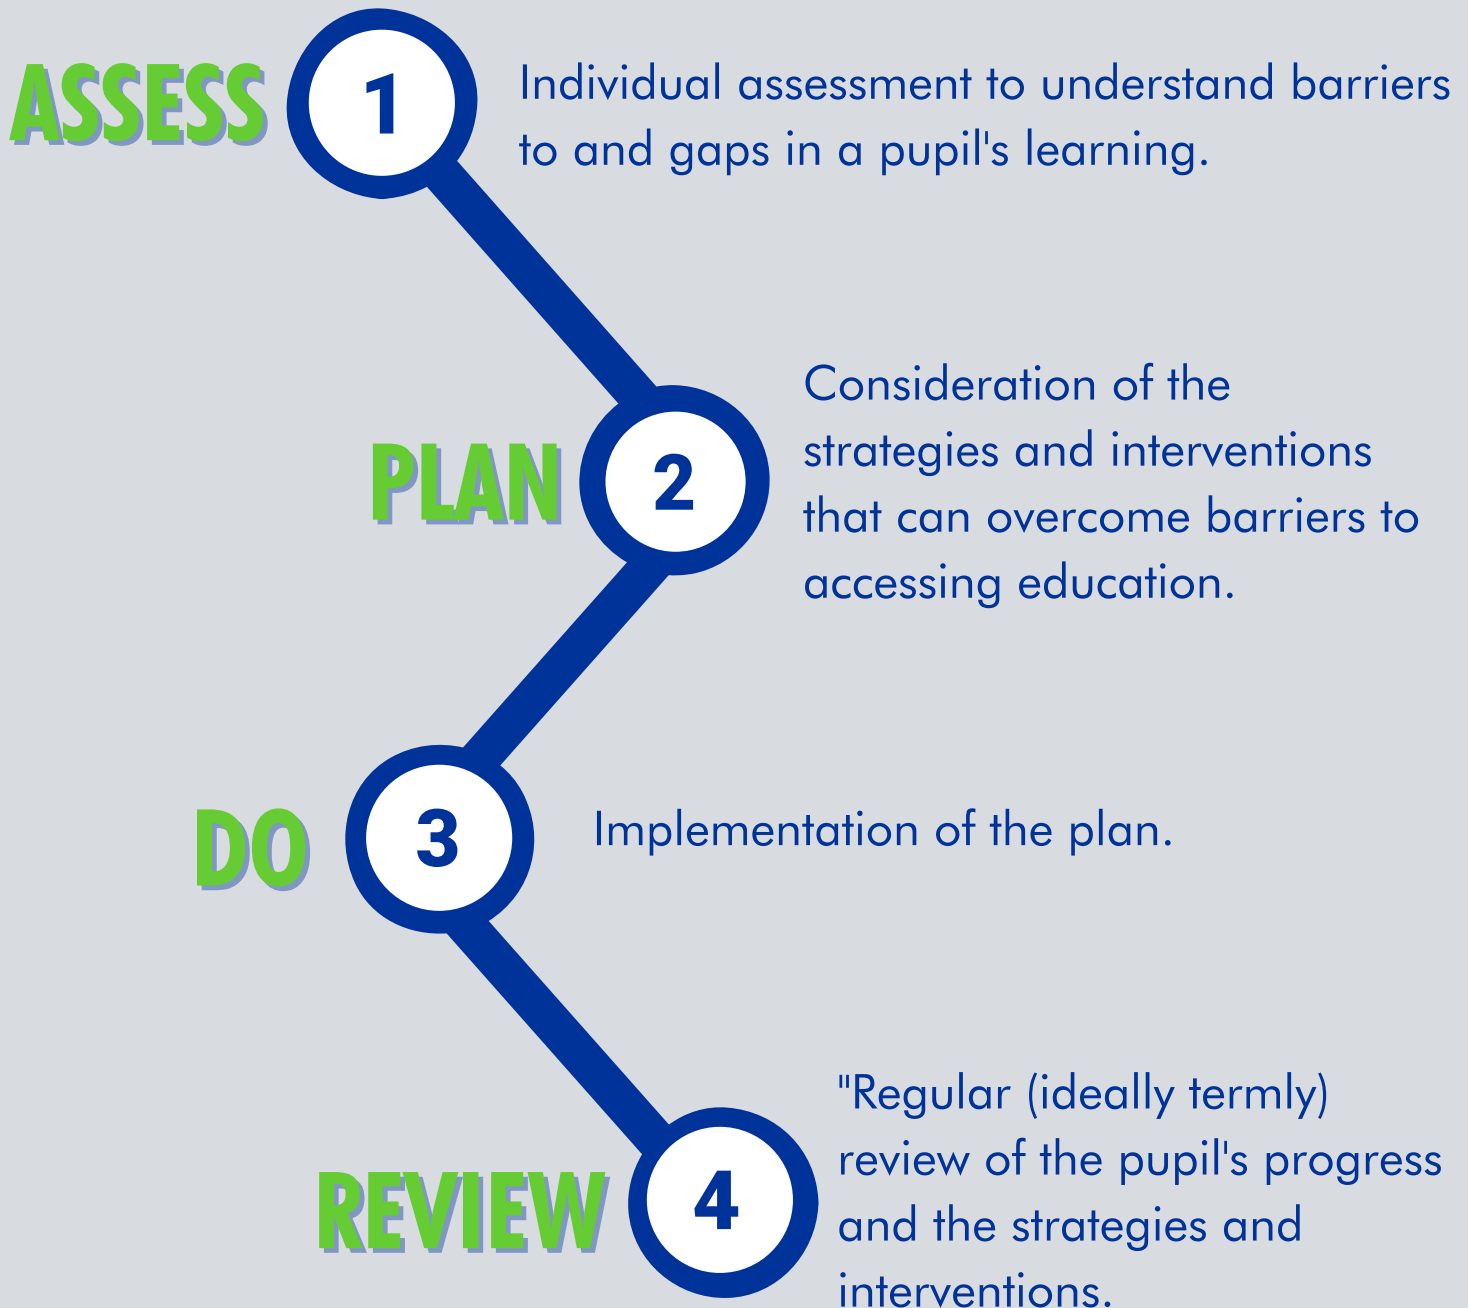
ASSESS

1

Individual assessment to understand barriers to and gaps in a pupil's learning.

PLAN

2

Consideration of the strategies and interventions that can overcome barriers to accessing education.

DO

3

Implementation of the plan.

REVIEW

4

"Regular (ideally termly) review of the pupil's progress and the strategies and interventions.